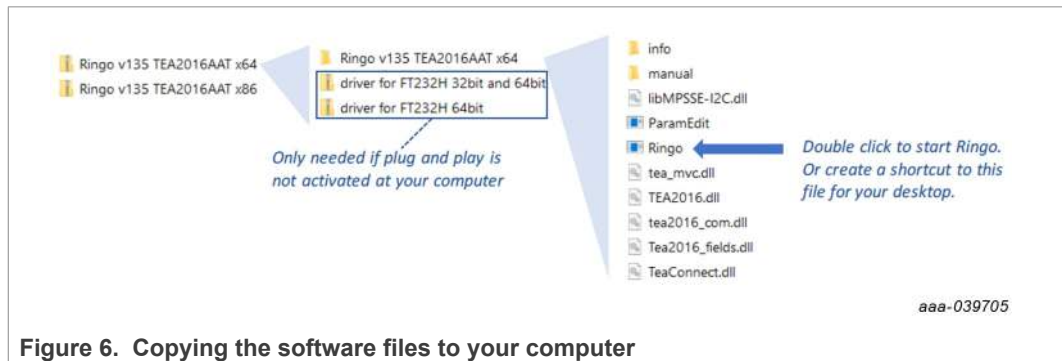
Ringo v135 TEA2016AAT x64
Ringo v135 TEA2016AAT x86

Ringo v135 TEA2016AAT x64
driver for FT232H 32bit and 64bit
driver for FT232H 64bit

Only needed if plug and play is not activated at your computer

info
manual
libMPSSE-I2C.dll
ParamEdit
Ringo
tea_mvc.dll
TEA2016.dll
tea2016_com.dll
Tea2016_fields.dll
TeaConnect.dll

Double click to start Ringo. Or create a shortcut to this file for your desktop.

aaa-039705

Figure 6. Copying the software files to your computer